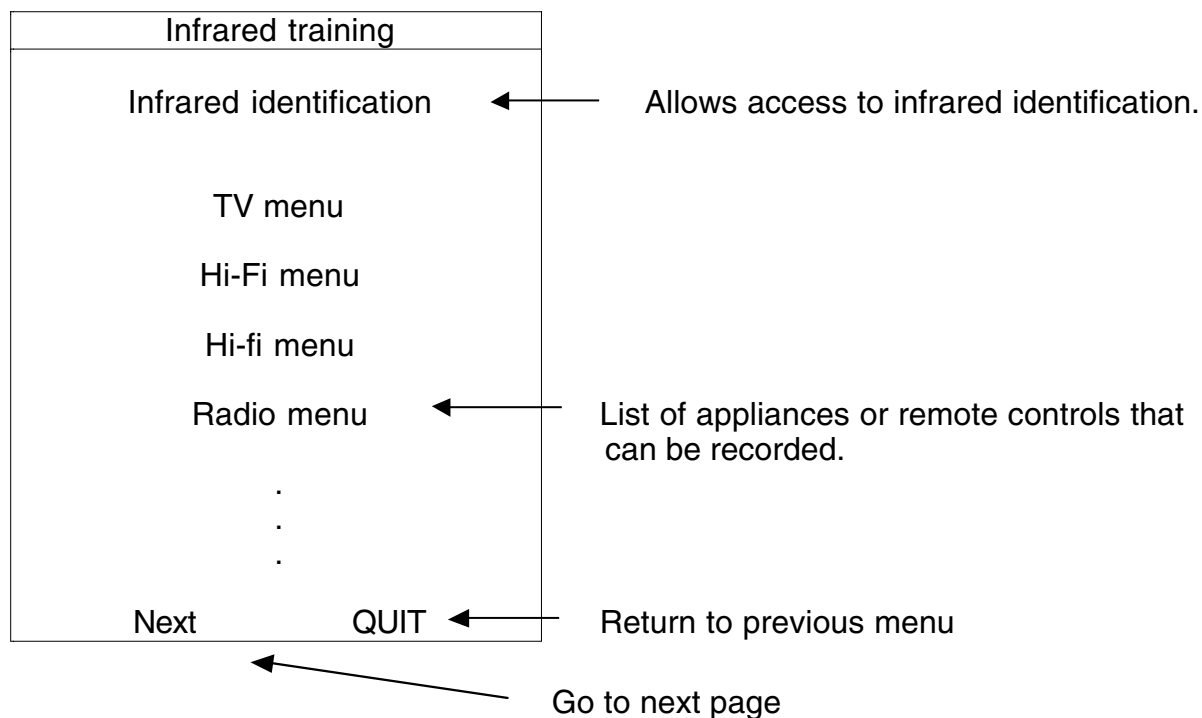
Infrared training

Infrared identification

Allows access to infrared identification.

TV menu

Hi-Fi menu

Hi-fi menu

Radio menu

List of appliances or remote controls that can be recorded.

.
.
.

Next

QUIT

Return to previous menu

Go to next page